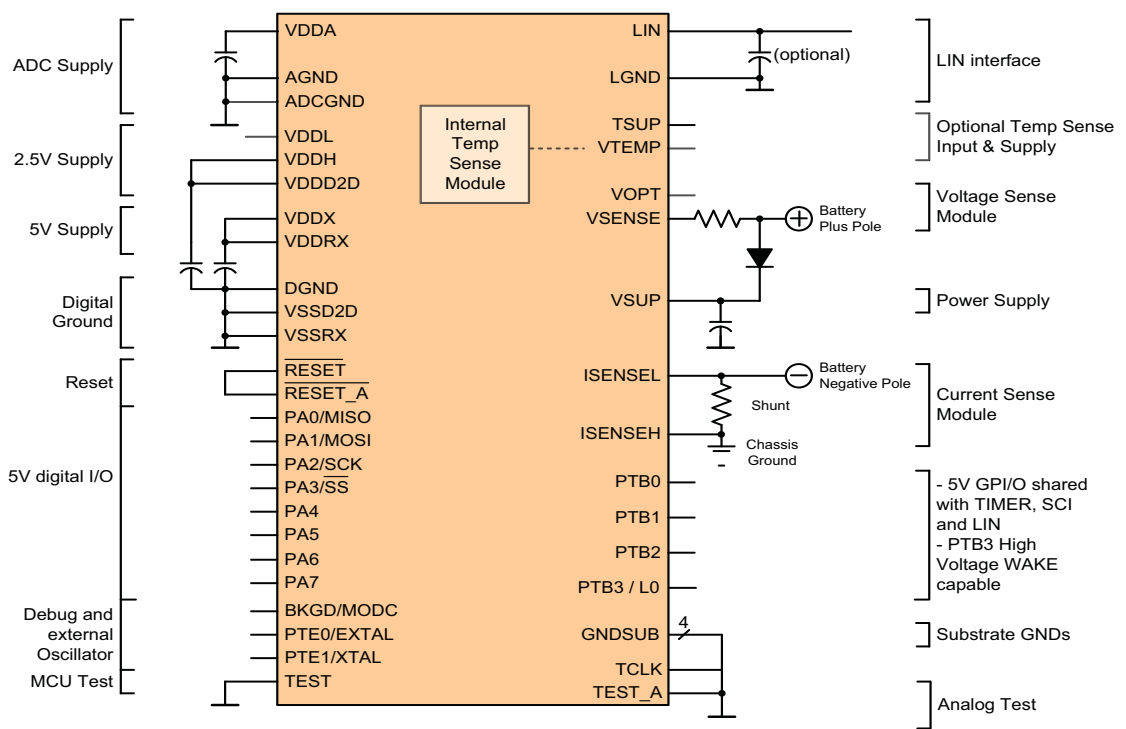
ADC Supply

2.5V Supply

5V Supply

Digital Ground

Reset

5V digital I/O

Debug and external Oscillator

MCU Test

VDDA
AGND
ADCGND
VDDL
VDDH
VDDD2D
VDDX
VDDRX
DGND
VSSD2D
VSSRX
$\overline{RESET}$
$\overline{RESET\_A}$
PA0/MISO
PA1/MOSI
PA2/SCK
PA3/$\overline{SS}$
PA4
PA5
PA6
PA7
BKGD/MODC
PTE0/EXTAL
PTE1/XTAL
TEST

Internal Temp Sense Module

LIN
LGND
TSUP
VTEMP
VOPT
VSENSE
VSUP
ISENSEL
ISENSEH
PTB0
PTB1
PTB2
PTB3 / L0
GNDSUB
TCLK
TEST_A

(optional)

Battery Plus Pole

Battery Negative Pole

Shunt

Chassis Ground

4

LIN interface

Optional Temp Sense Input & Supply

Voltage Sense Module

Power Supply

Current Sense Module

- 5V GPI/O shared with TIMER, SCI and LIN
- PTB3 High Voltage WAKE capable

Substrate GNDs

Analog Test